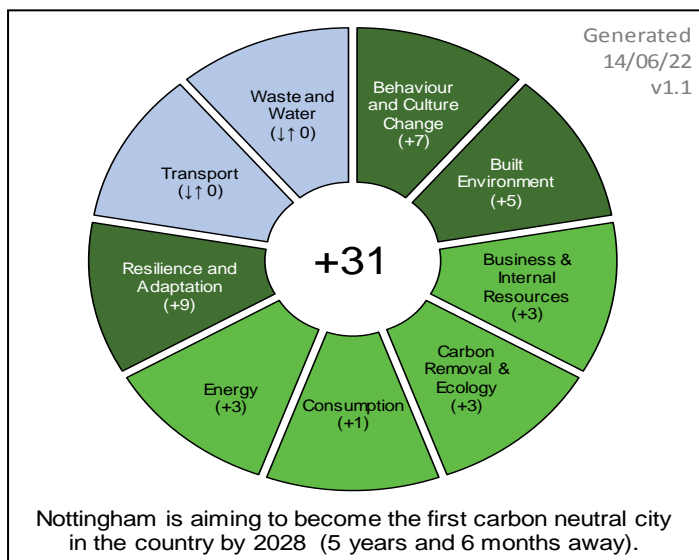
Generated
14/06/22
v1.1

Waste and Water
(↓↑ 0)

Behaviour and Culture Change
(+7)

Built Environment
(+5)

Business & Internal Resources
(+3)

Carbon Removal & Ecology
(+3)

Consumption
(+1)

Energy
(+3)

Resilience and Adaptation
(+9)

Transport
(↓↑ 0)

+31

Nottingham is aiming to become the first carbon neutral city in the country by 2028 (5 years and 6 months away).